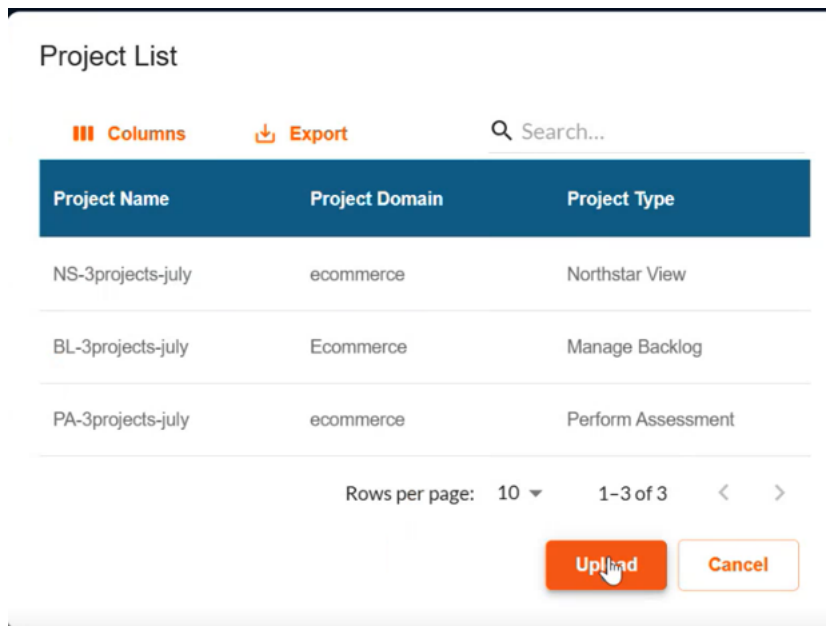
Project List

Columns Export Search...

| Project Name | Project Domain | Project Type |
|---|---|---|
| NS-3projects-july | ecommerce | Northstar View |
| BL-3projects-july | Ecommerce | Manage Backlog |
| PA-3projects-july | ecommerce | Perform Assessment |

Rows per page: 10 1–3 of 3

Up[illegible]d Cancel